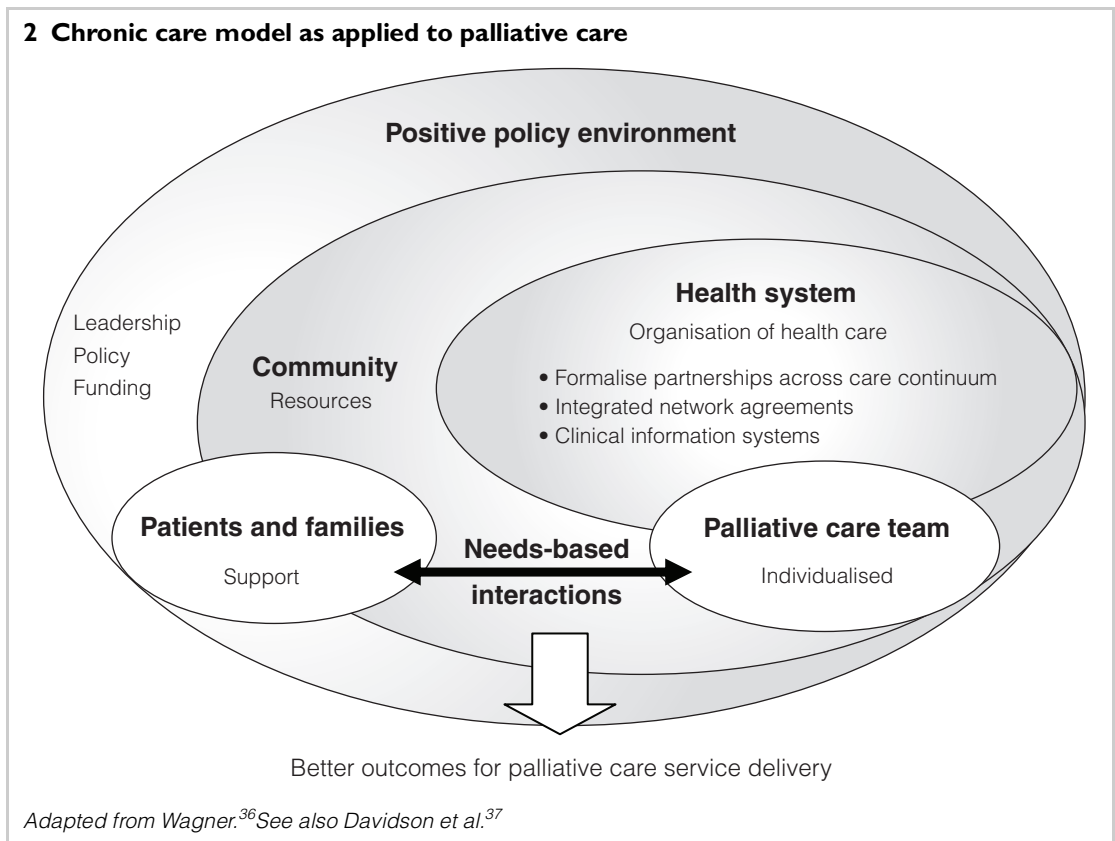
2 Chronic care model as applied to palliative care

Positive policy environment

Leadership
Policy
Funding

Community
Resources

Health system
Organisation of health care

• Formalise partnerships across care continuum
• Integrated network agreements
• Clinical information systems

Patients and families
Support

Needs-based interactions

Palliative care team
Individualised

Better outcomes for palliative care service delivery

Adapted from Wagner.$^{36}$See also Davidson et al.$^{37}$